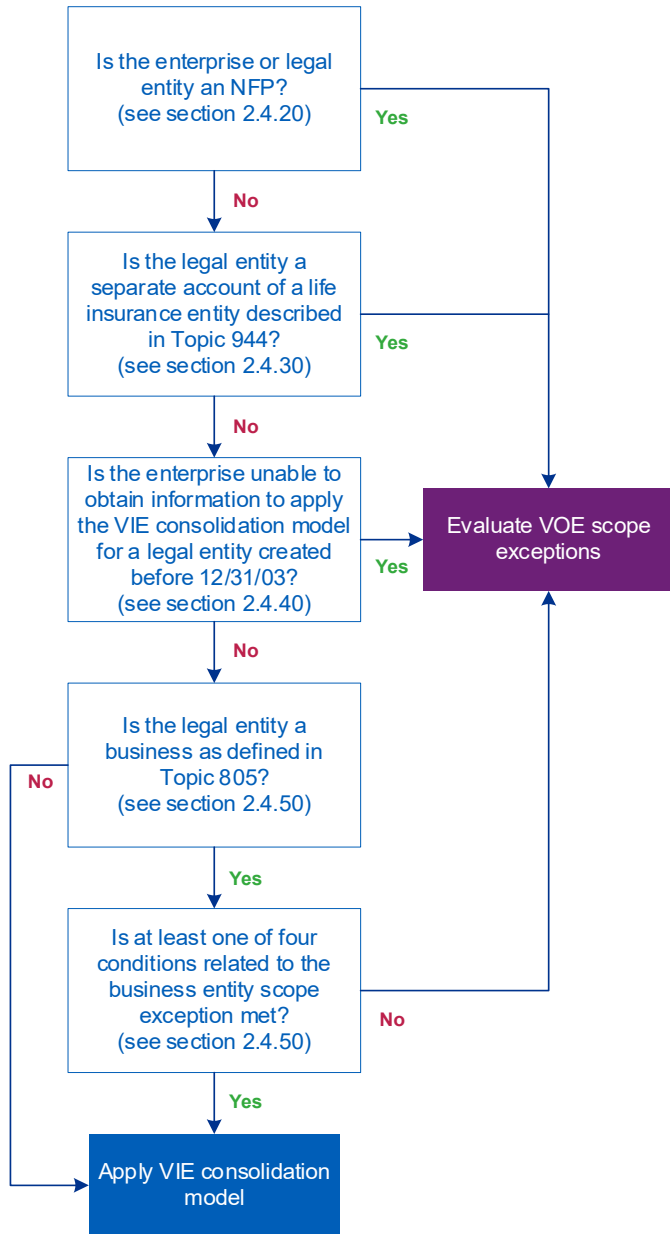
Is the enterprise or legal entity an NFP? (see section 2.4.20)

Yes

No

Is the legal entity a separate account of a life insurance entity described in Topic 944? (see section 2.4.30)

Yes

No

Is the enterprise unable to obtain information to apply the VIE consolidation model for a legal entity created before 12/31/03? (see section 2.4.40)

Yes

Evaluate VOE scope exceptions

No

Is the legal entity a business as defined in Topic 805? (see section 2.4.50)

No

Yes

Is at least one of four conditions related to the business entity scope exception met? (see section 2.4.50)

No

Yes

Apply VIE consolidation model